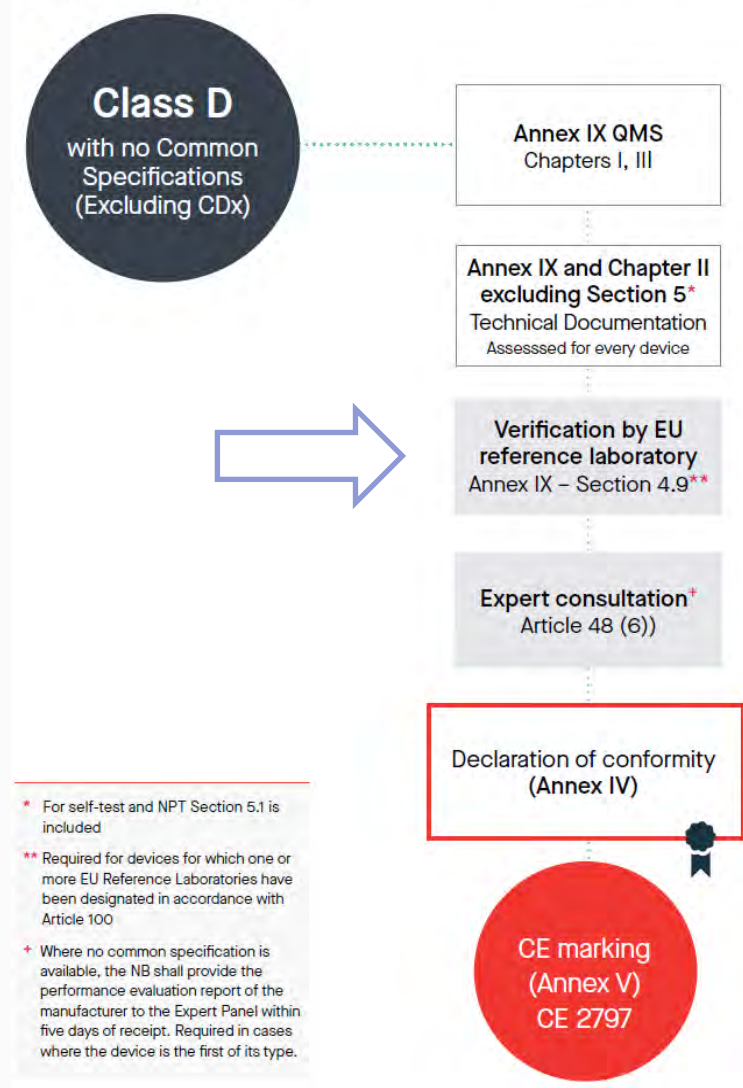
Class D
with no Common Specifications (Excluding CDx)

Annex IX QMS
Chapters I, III

Annex IX and Chapter II excluding Section 5*
Technical Documentation
Assesssed for every device

Verification by EU reference laboratory
Annex IX – Section 4.9**

Expert consultation+
Article 48 (6))

Declaration of conformity
(Annex IV)

CE marking
(Annex V)
CE 2797

* For self-test and NPT Section 5.1 is included

** Required for devices for which one or more EU Reference Laboratories have been designated in accordance with Article 100

+ Where no common specification is available, the NB shall provide the performance evaluation report of the manufacturer to the Expert Panel within five days of receipt. Required in cases where the device is the first of its type.